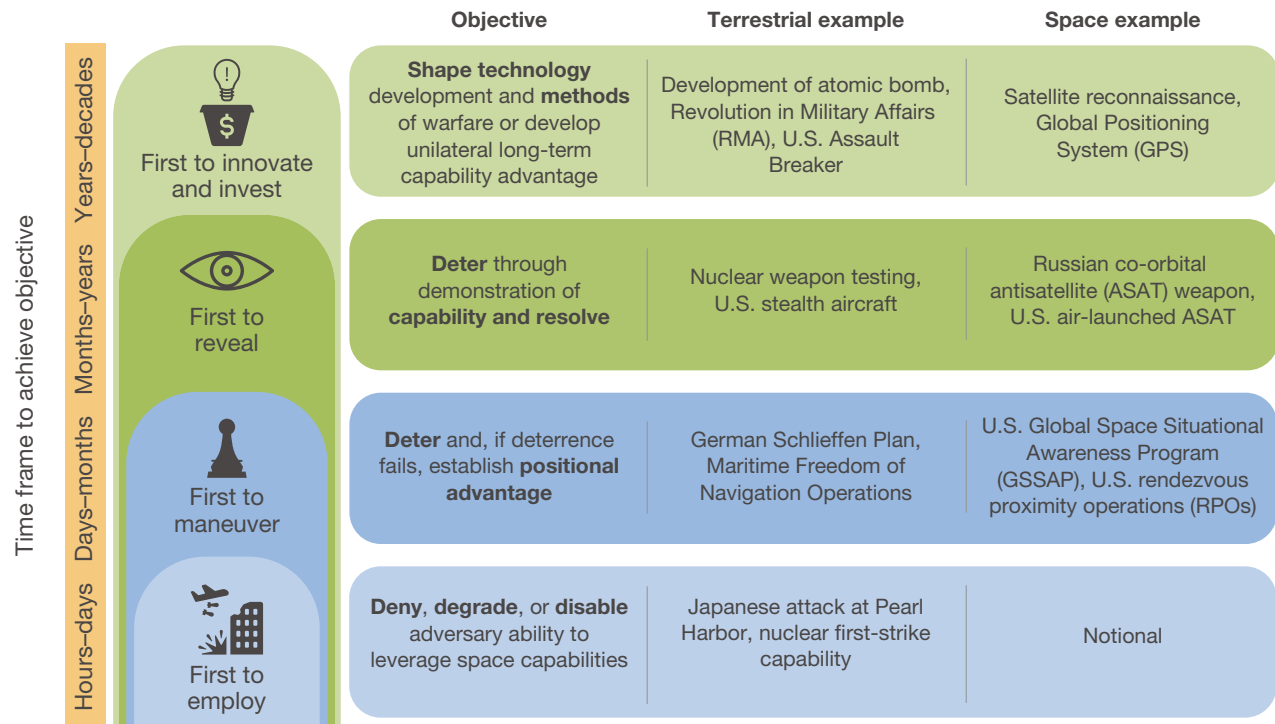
Time frame to achieve objective

Years–decades

Months–years

Days–months

Hours–days

First to innovate and invest

First to reveal

First to maneuver

First to employ

| | Objective | Terrestrial example | Space example |
|---|---|---|---|
| First to innovate and invest | **Shape technology** development and **methods** of warfare or develop unilateral long-term capability advantage | Development of atomic bomb, Revolution in Military Affairs (RMA), U.S. Assault Breaker | Satellite reconnaissance, Global Positioning System (GPS) |
| First to reveal | **Deter** through demonstration of **capability and resolve** | Nuclear weapon testing, U.S. stealth aircraft | Russian co-orbital antisatellite (ASAT) weapon, U.S. air-launched ASAT |
| First to maneuver | **Deter** and, if deterrence fails, establish **positional advantage** | German Schlieffen Plan, Maritime Freedom of Navigation Operations | U.S. Global Space Situational Awareness Program (GSSAP), U.S. rendezvous proximity operations (RPOs) |
| First to employ | **Deny**, **degrade**, or **disable** adversary ability to leverage space capabilities | Japanese attack at Pearl Harbor, nuclear first-strike capability | Notional |